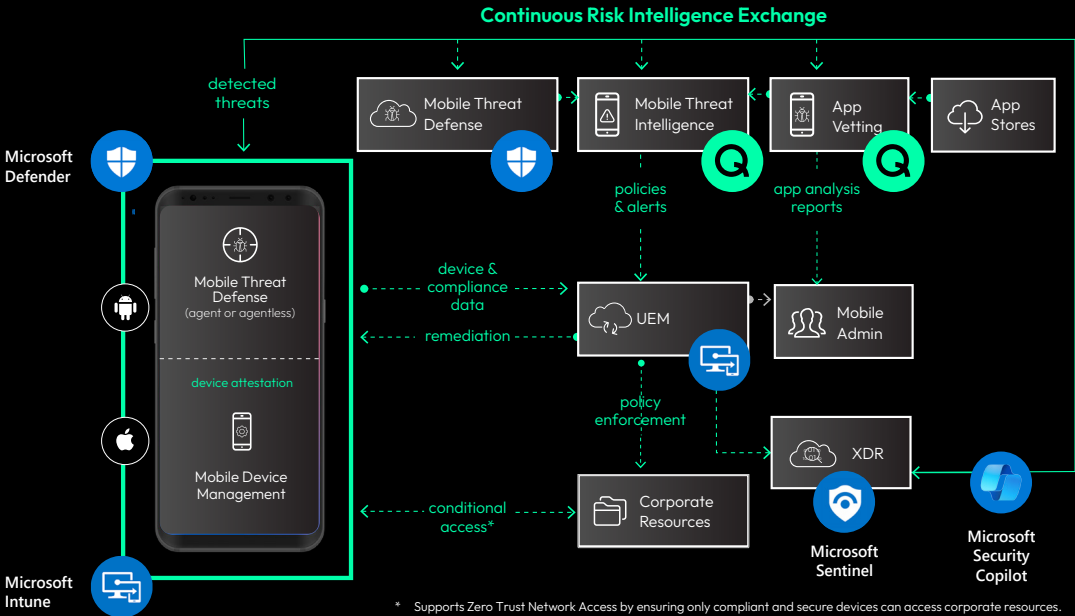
Continuous Risk Intelligence Exchange

detected threats

Microsoft Defender

Mobile Threat Defense

Mobile Threat Intelligence

App Vetting

App Stores

policies & alerts

app analysis reports

Mobile Threat Defense (agent or agentless)

device attestation

Mobile Device Management

device & compliance data

remediation

UEM

Mobile Admin

policy enforcement

XDR

conditional access*

Corporate Resources

Microsoft Sentinel

Microsoft Security Copilot

Microsoft Intune

* Supports Zero Trust Network Access by ensuring only compliant and secure devices can access corporate resources.